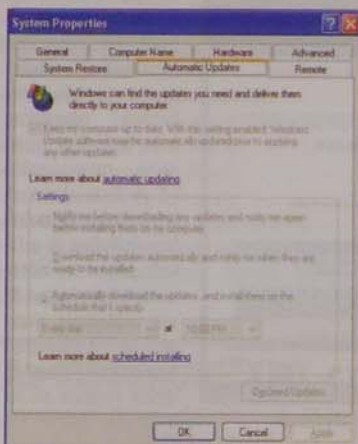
System Properties

General | Computer Name | Hardware | Advanced
System Restore | Automatic Updates | Remote

Windows can find the updates you need and deliver them directly to your computer.

Keep my computer up to date. With this setting enabled, Windows Update software may be automatically updated prior to applying any other updates.

Learn more about automatic updating

Settings

Notify me before downloading any updates and notify me again before installing them on my computer

Download the updates automatically and notify me when they are ready to be installed

Automatically download the updates, and install them on the schedule that I specify

Every day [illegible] at 3:00 PM

Learn more about scheduled installing

Declined Updates

OK | Cancel | Apply